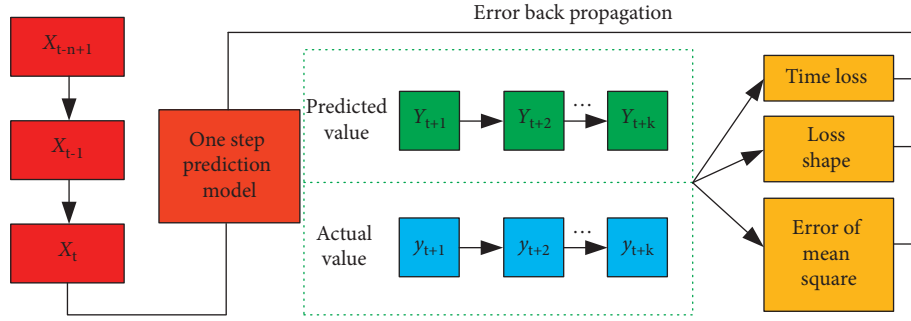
Error back propagation

$X_{t-n+1}$

$X_{t-1}$

$X_t$

One step prediction model

Predicted value

$Y_{t+1}$ $Y_{t+2}$ ... $Y_{t+k}$

Actual value

$y_{t+1}$ $y_{t+2}$ ... $y_{t+k}$

Time loss

Loss shape

Error of mean square